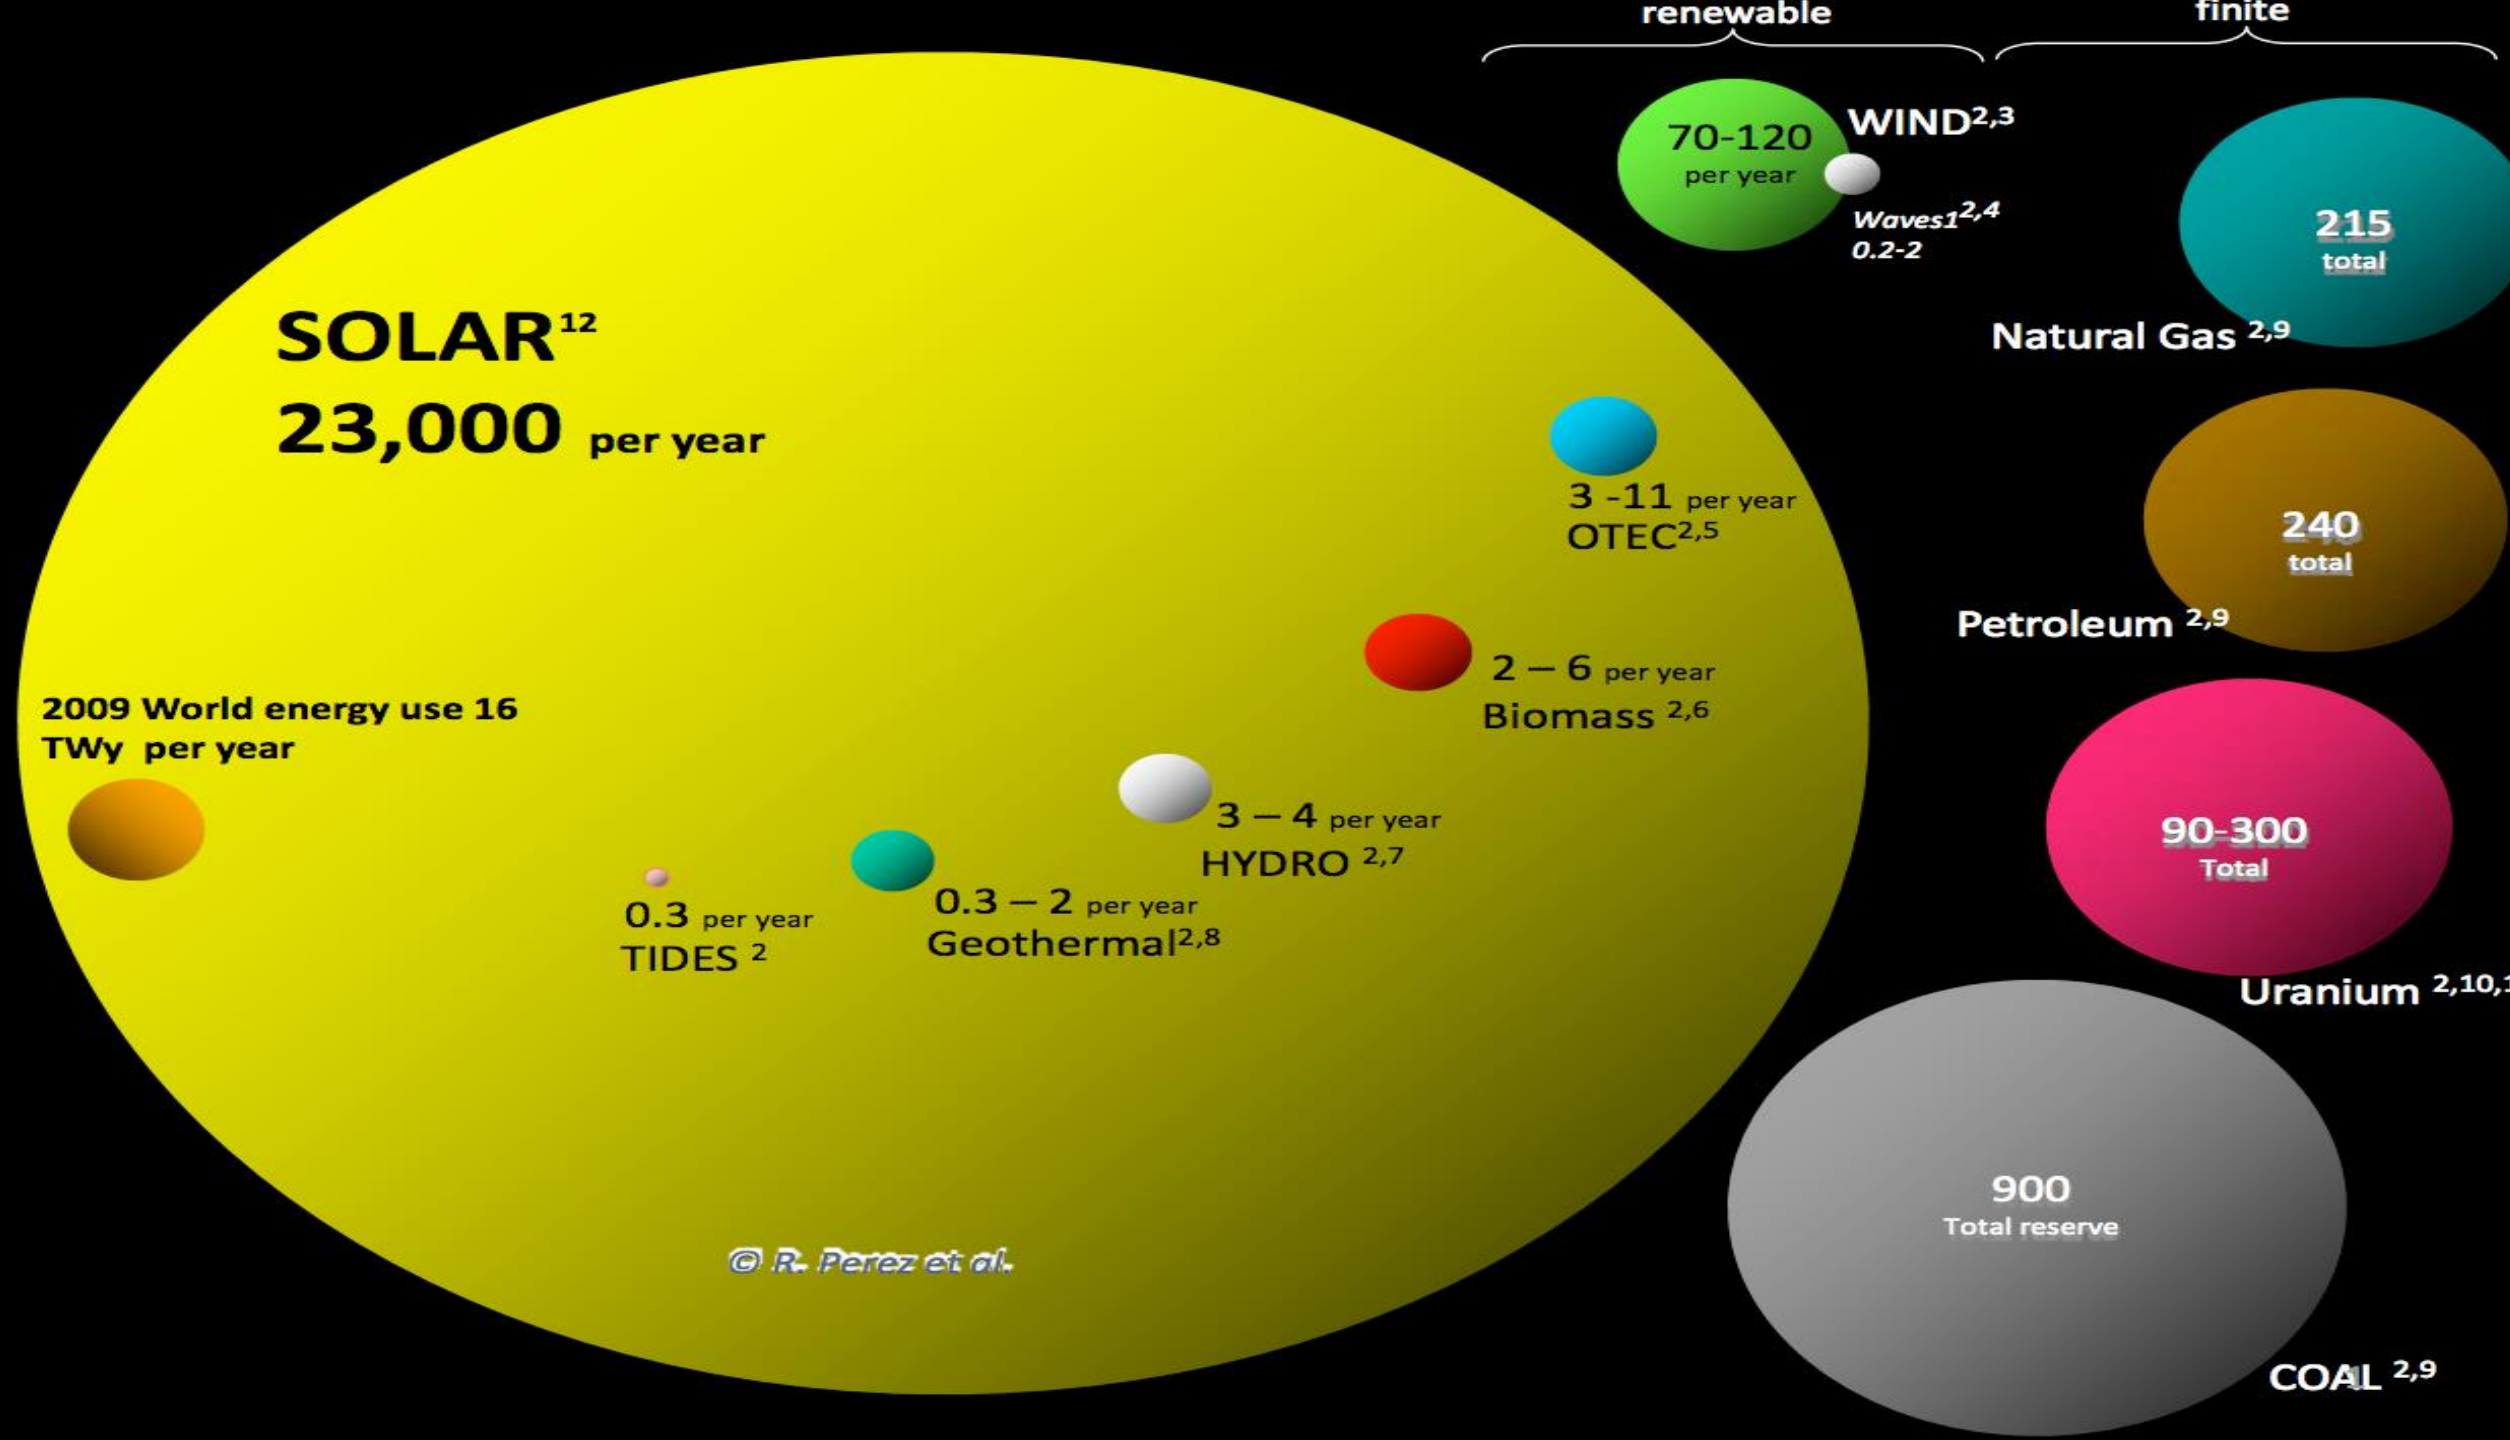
renewable

finite

70-120
per year

WIND$^{2,3}$

Waves1$^{2,4}$
0.2-2

215
total

Natural Gas $^{2,9}$

SOLAR$^{12}$
23,000 per year

3 -11 per year
OTEC$^{2,5}$

240
total

Petroleum $^{2,9}$

2 – 6 per year
Biomass $^{2,6}$

2009 World energy use 16 TWy per year

3 – 4 per year
HYDRO $^{2,7}$

90-300
Total

0.3 per year
TIDES $^{2}$

0.3 – 2 per year
Geothermal$^{2,8}$

Uranium $^{2,10,1}$

900
Total reserve

© R. Perez et al.

COAL $^{2,9}$